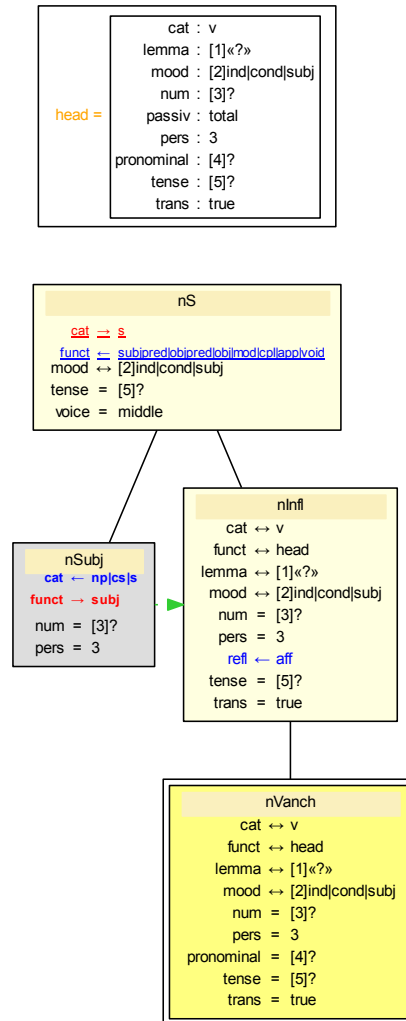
| | |
|---|---|
| cat | : v |
| lemma | : [1]«?» |
| mood | : [2]ind\|cond\|subj |
| num | : [3]? |
| passiv | : total |
| pers | : 3 |
| pronominal | : [4]? |
| tense | : [5]? |
| trans | : true |

head =

nS

cat → s
funct ← subj|pred|obj|pred|obj|mod|cpl|app|void
mood ↔ [2]ind|cond|subj
tense = [5]?
voice = middle

nSubj

cat ← np|cs|s
funct → subj
num = [3]?
pers = 3

nInfl

cat ↔ v
funct ↔ head
lemma ↔ [1]«?»
mood ↔ [2]ind|cond|subj
num = [3]?
pers = 3
refl ← aff
tense = [5]?
trans = true

nVanch

cat ↔ v
funct ↔ head
lemma ↔ [1]«?»
mood ↔ [2]ind|cond|subj
num = [3]?
pers = 3
pronominal = [4]?
tense = [5]?
trans = true